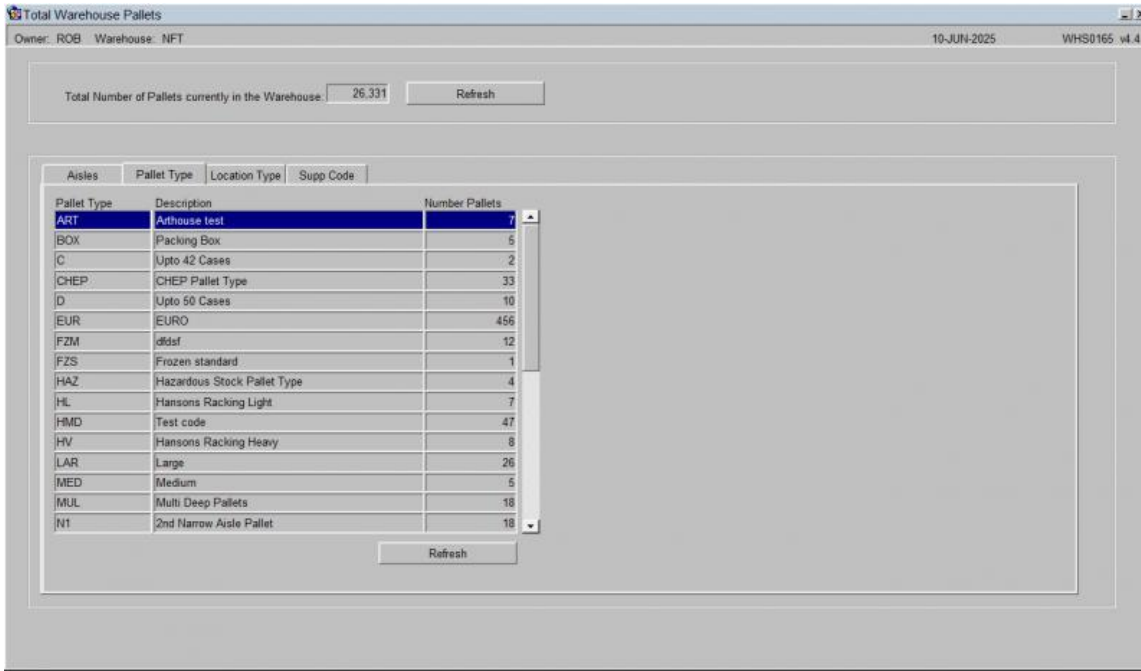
Total Warehouse Pallets

Owner: ROB Warehouse: NFT

10-JUN-2025

WHS0165 v4.4

Total Number of Pallets currently in the Warehouse: 26,331

Refresh

Aisles

Pallet Type

Location Type

Supp Code

| Pallet Type | Description | Number Pallets |
|---|---|---|
| ART | Arthouse test | 7 |
| BOX | Packing Box | 5 |
| C | Upto 42 Cases | 2 |
| CHEP | CHEP Pallet Type | 33 |
| D | Upto 50 Cases | 10 |
| EUR | EURO | 456 |
| FZM | dfdsf | 12 |
| FZS | Frozen standard | 1 |
| HAZ | Hazardous Stock Pallet Type | 4 |
| HL | Hansons Racking Light | 7 |
| HMD | Test code | 47 |
| HV | Hansons Racking Heavy | 8 |
| LAR | Large | 26 |
| MED | Medium | 5 |
| MUL | Multi Deep Pallets | 18 |
| N1 | 2nd Narrow Aisle Pallet | 18 |

Refresh